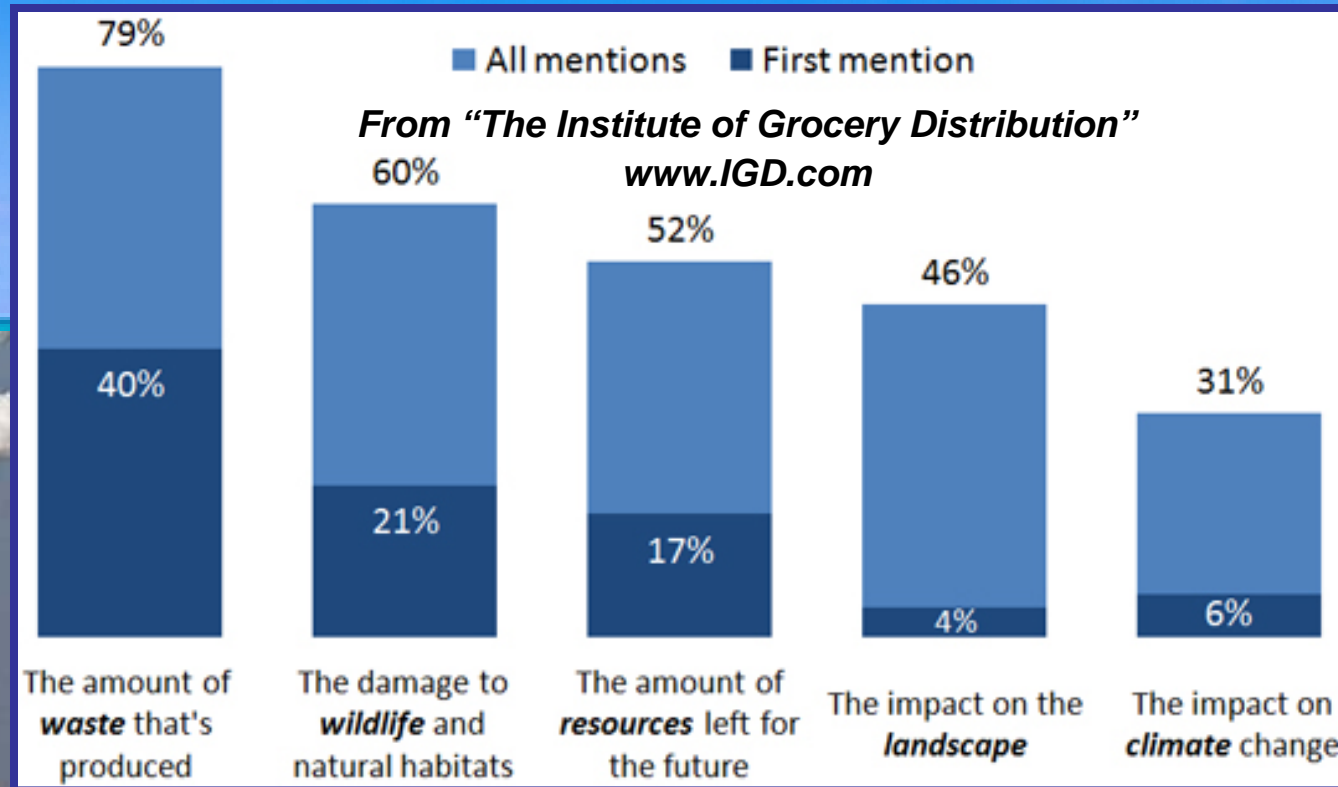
79%

All mentions ■ First mention

From "The Institute of Grocery Distribution"
www.IGD.com

60%

52%

46%

31%

40%

21%

17%

4%

6%

The amount of ***waste*** that's produced

The damage to ***wildlife*** and natural habitats

The amount of ***resources*** left for the future

The impact on the ***landscape***

The impact on ***climate*** change